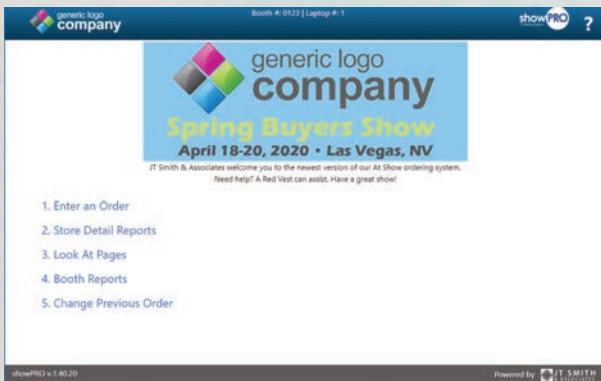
generic logo company

Booth #: 0123 | Laptop #: 1

showPRO

?

generic logo company

Spring Buyers Show

April 18-20, 2020 • Las Vegas, NV

JT Smith & Associates welcome you to the newest version of our At Show ordering system. Need help? A Red Vest can assist. Have a great show!

1. Enter an Order

2. Store Detail Reports

3. Look At Pages

4. Booth Reports

5. Change Previous Order

showPRO v.1.40.20

Powered by JT SMITH & ASSOCIATES